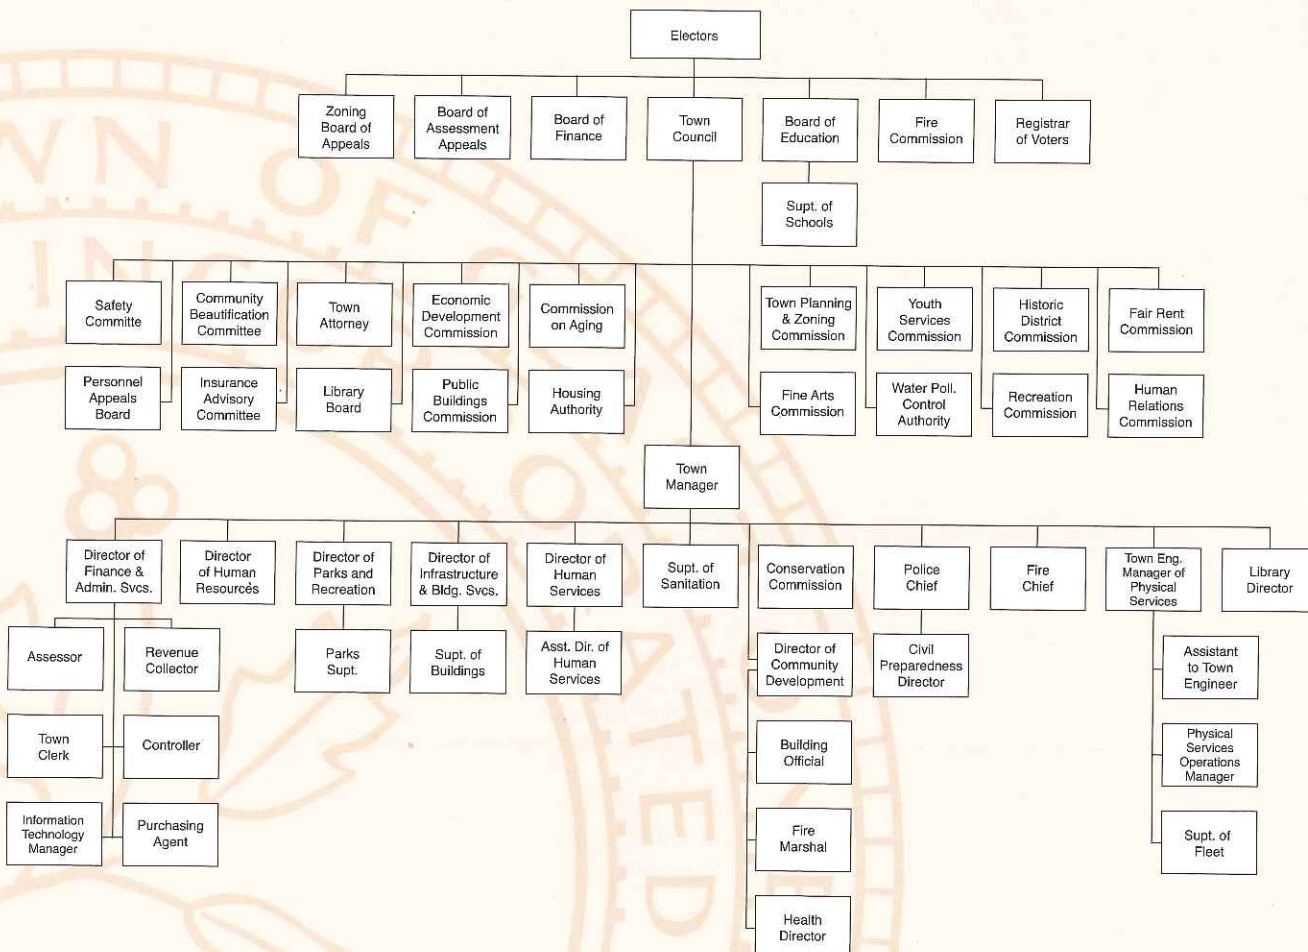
Electors

Zoning Board of Appeals

Board of Assessment Appeals

Board of Finance

Town Council

Board of Education

Fire Commission

Registrar of Voters

Supt. of Schools

Safety Committe

Community Beautification Committee

Town Attorney

Economic Development Commission

Commission on Aging

Town Planning & Zoning Commission

Youth Services Commission

Historic District Commission

Fair Rent Commission

Personnel Appeals Board

Insurance Advisory Committee

Library Board

Public Buildings Commission

Housing Authority

Fine Arts Commission

Water Poll. Control Authority

Recreation Commission

Human Relations Commission

Town Manager

Director of Finance & Admin. Svcs.

Director of Human Resources

Director of Parks and Recreation

Director of Infrastructure & Bldg. Svcs.

Director of Human Services

Supt. of Sanitation

Conservation Commission

Police Chief

Fire Chief

Town Eng. Manager of Physical Services

Library Director

Assessor

Revenue Collector

Parks Supt.

Supt. of Buildings

Asst. Dir. of Human Services

Director of Community Development

Civil Preparedness Director

Assistant to Town Engineer

Town Clerk

Controller

Building Official

Physical Services Operations Manager

Information Technology Manager

Purchasing Agent

Fire Marshal

Supt. of Fleet

Health Director